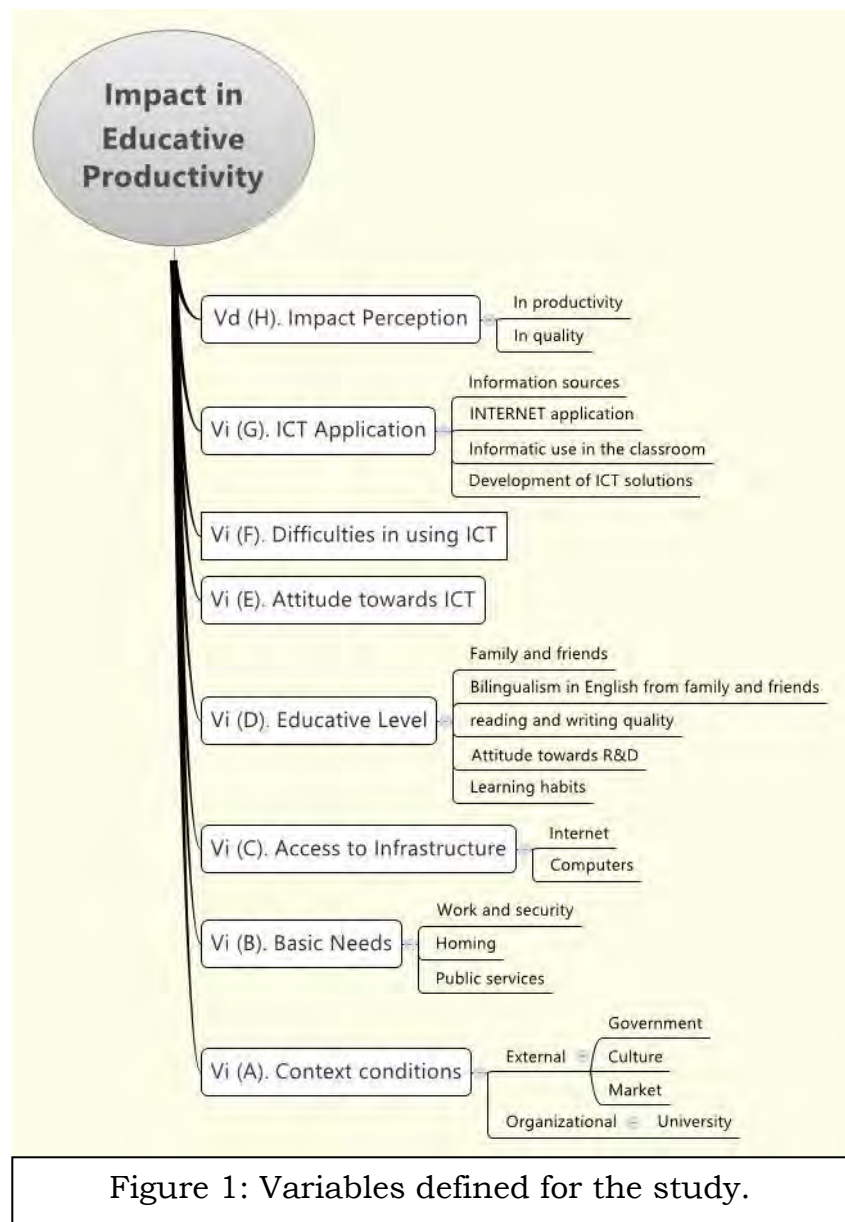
Impact in Educative Productivity

Vd (H). Impact Perception
In productivity
In quality

Vi (G). ICT Application
Information sources
INTERNET application
Informatic use in the classroom
Development of ICT solutions

Vi (F). Difficulties in using ICT

Vi (E). Attitude towards ICT

Vi (D). Educative Level
Family and friends
Bilingualism in English from family and friends
reading and writing quality
Attitude towards R&D
Learning habits

Vi (C). Access to Infrastructure
Internet
Computers

Vi (B). Basic Needs
Work and security
Homing
Public services

Vi (A). Context conditions
External
Government
Culture
Market
Organizational
University

Figure 1: Variables defined for the study.